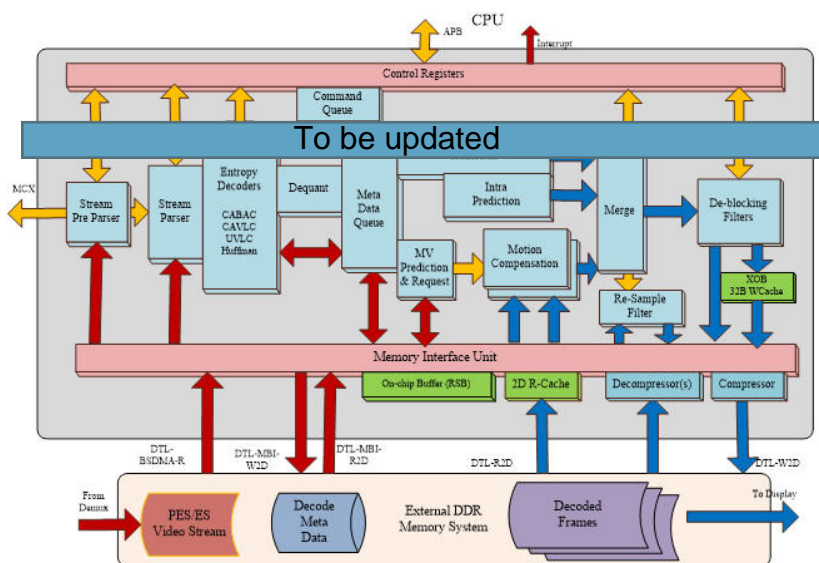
CPU

APB

Interrupt

Control Registers

Command Queue

To be updated

MCX

Stream Pre Parser

Stream Parser

Entropy Decoders

CABAC CAVLC UVLC Huffman

Dequant

Meta Data Queue

Intra Prediction

Merge

De-blocking Filters

MV Prediction & Request

Motion Compensation

XOB 32B WCache

Re-Sample Filter

Memory Interface Unit

On-chip Buffer (RSB)

2D R-Cache

Decompressor(s)

Compressor

DTL-BSDMA-R

DTL-MBI-W2D

DTL-MBI-R2D

DTL-R2D

DTL-W2D

From Demux

PES/ES Video Stream

Decode Meta Data

External DDR Memory System

Decoded Frames

To Display